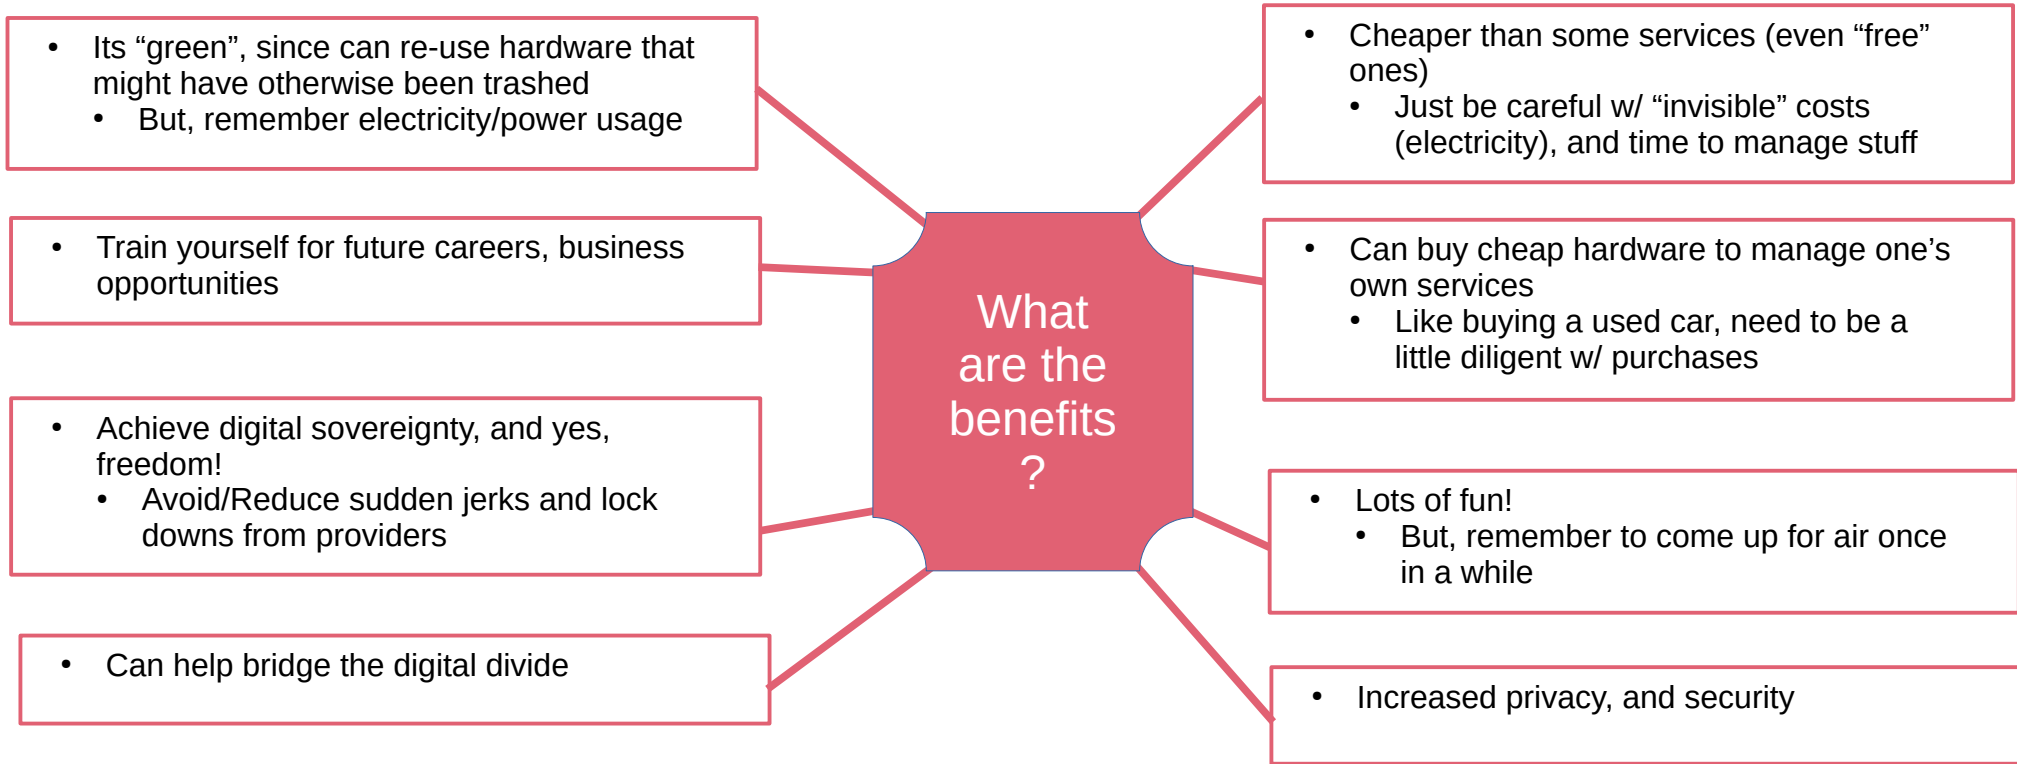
What are the benefits ?

- Its “green”, since can re-use hardware that might have otherwise been trashed
  - But, remember electricity/power usage

- Train yourself for future careers, business opportunities

- Achieve digital sovereignty, and yes, freedom!
  - Avoid/Reduce sudden jerks and lock downs from providers

- Can help bridge the digital divide

- Cheaper than some services (even “free” ones)
  - Just be careful w/ “invisible” costs (electricity), and time to manage stuff

- Can buy cheap hardware to manage one’s own services
  - Like buying a used car, need to be a little diligent w/ purchases

- Lots of fun!
  - But, remember to come up for air once in a while

- Increased privacy, and security